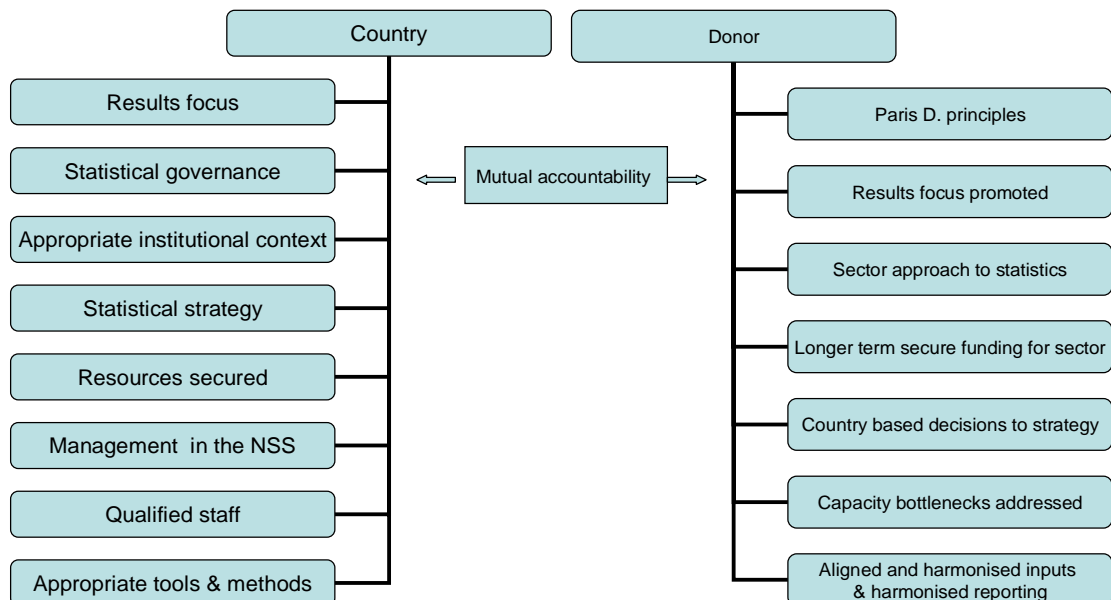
Country

Donor

Results focus

Statistical governance

Appropriate institutional context

Statistical strategy

Resources secured

Management in the NSS

Qualified staff

Appropriate tools & methods

Mutual accountability

Paris D. principles

Results focus promoted

Sector approach to statistics

Longer term secure funding for sector

Country based decisions to strategy

Capacity bottlenecks addressed

Aligned and harmonised inputs & harmonised reporting